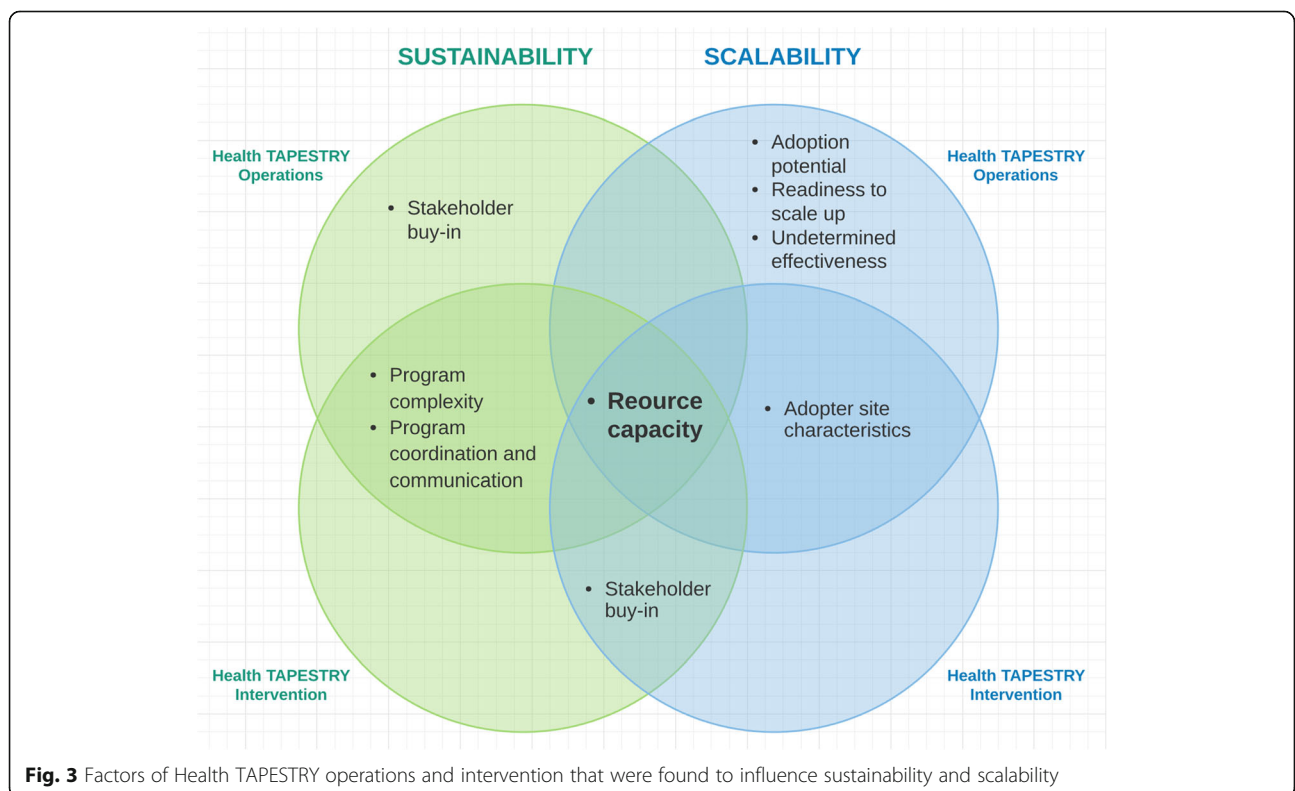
SUSTAINABILITY

SCALABILITY

Health TAPESTRY Operations

• Stakeholder buy-in

• Adoption potential
• Readiness to scale up
• Undetermined effectiveness

Health TAPESTRY Operations

• Program complexity
• Program coordination and communication

• Reource capacity

• Adopter site characteristics

• Stakeholder buy-in

Health TAPESTRY Intervention

Health TAPESTRY Intervention

**Fig. 3** Factors of Health TAPESTRY operations and intervention that were found to influence sustainability and scalability